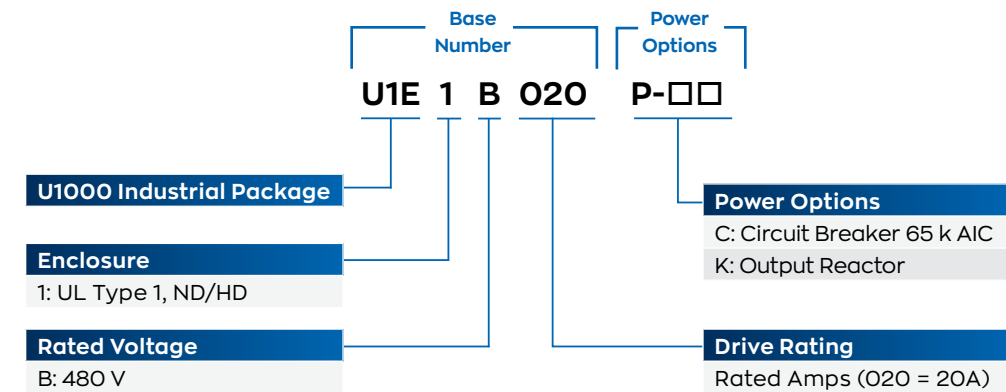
Base Number

Power Options

U1E 1 B 020 P-□□

U1000 Industrial Package

Enclosure
1: UL Type 1, ND/HD

Rated Voltage
B: 480 V

Power Options
C: Circuit Breaker 65 k AIC
K: Output Reactor

Drive Rating
Rated Amps (020 = 20A)